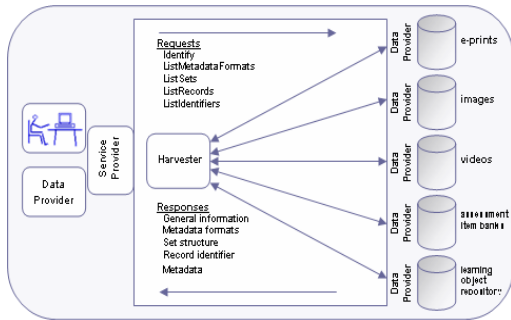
Data Provider

Service Provider

Requests
Identify
ListMetadataFormats
ListSets
ListRecords
ListIdentifiers

Harvester

Responses
General information
Metadata formats
Set structure
Record identifier
Metadata

Data Provider
e-prints

Data Provider
images

Data Provider
videos

Data Provider
assessment item banks

Data Provider
learning object repository